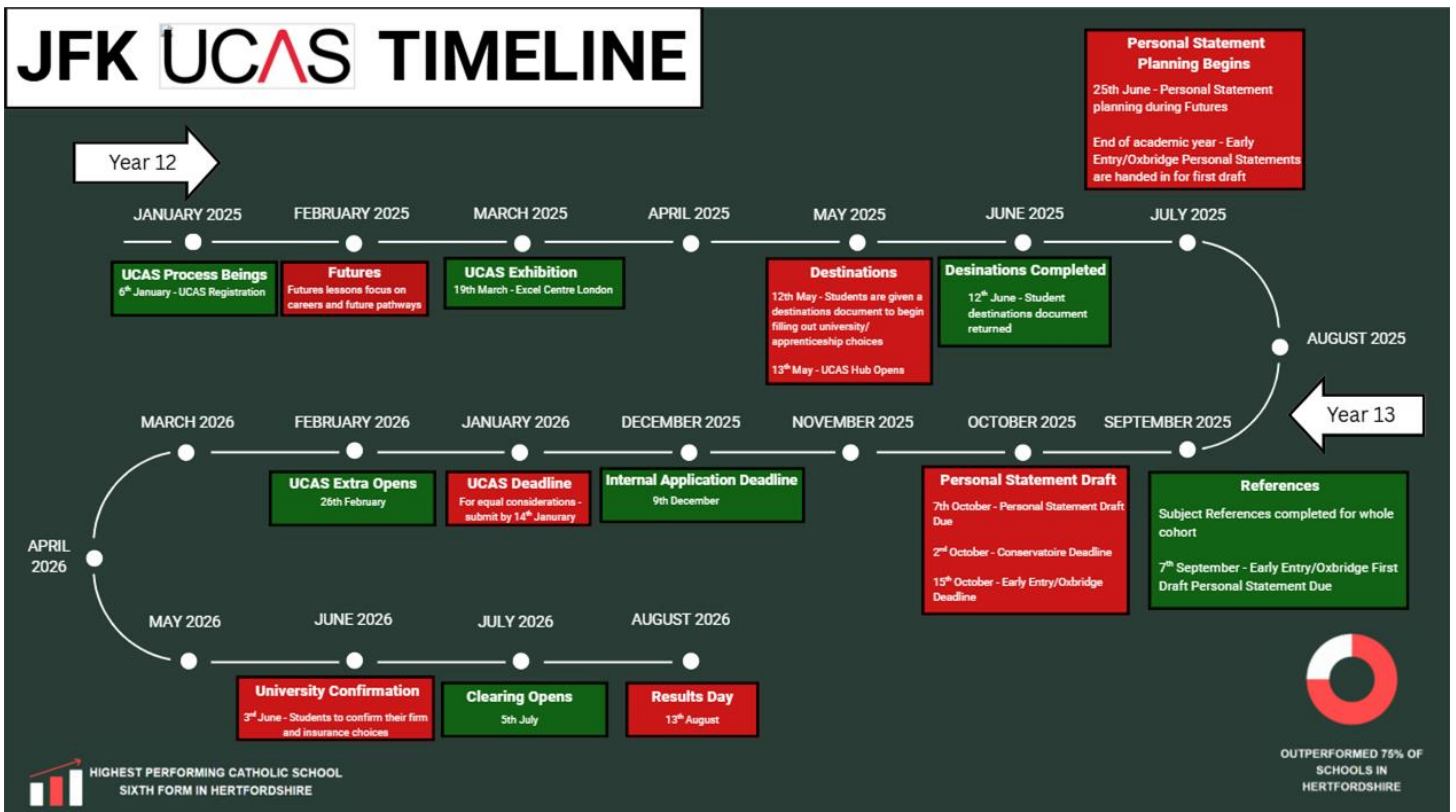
JFK UCAS TIMELINE

Personal Statement Planning Begins

25th June - Personal Statement planning during Futures

End of academic year - Early Entry/Oxbridge Personal Statements are handed in for first draft

Year 12

JANUARY 2025

FEBRUARY 2025

MARCH 2025

APRIL 2025

MAY 2025

JUNE 2025

JULY 2025

UCAS Process Beings
$6^{th}$ January - UCAS Registration

Futures
Futures lessons focus on careers and future pathways

UCAS Exhibition
19th March - Excel Centre London

Destinations

12th May - Students are given a destinations document to begin filling out university/ apprenticeship choices

$13^{th}$ May - UCAS Hub Opens

Desinations Completed

$12^{th}$ June - Student destinations document returned

AUGUST 2025

Year 13

MARCH 2026

FEBRUARY 2026

JANUARY 2026

DECEMBER 2025

NOVEMBER 2025

OCTOBER 2025

SEPTEMBER 2025

UCAS Extra Opens
26th February

UCAS Deadline
For equal considerations - submit by $14^{th}$ Janurary

Internal Application Deadline
9th December

Personal Statement Draft

7th October - Personal Statement Draft Due

$2^{nd}$ October - Conservatoire Deadline

$15^{th}$ October - Early Entry/Oxbridge Deadline

References

Subject References completed for whole cohort

$7^{th}$ September - Early Entry/Oxbridge First Draft Personal Statement Due

APRIL 2026

MAY 2026

JUNE 2026

JULY 2026

AUGUST 2026

University Confirmation
$3^{rd}$ June - Students to confirm their firm and insurance choices

Clearing Opens
5th July

Results Day
$13^{th}$ August

HIGHEST PERFORMING CATHOLIC SCHOOL SIXTH FORM IN HERTFORDSHIRE

OUTPERFORMED 75% OF SCHOOLS IN HERTFORDSHIRE